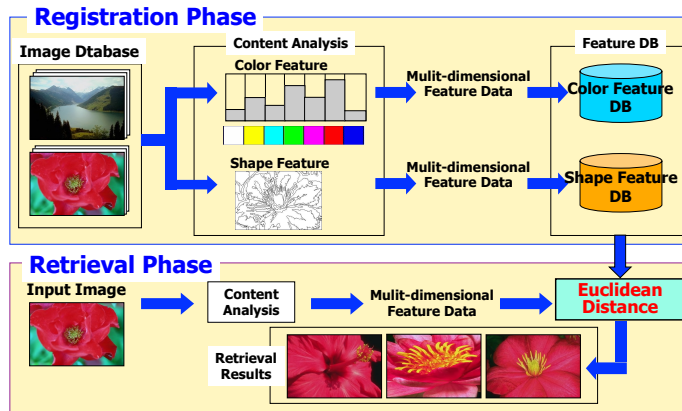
Registration Phase

Image Dtabase

Content Analysis

Color Feature

Shape Feature

Mulit-dimensional Feature Data

Mulit-dimensional Feature Data

Feature DB

Color Feature DB

Shape Feature DB

Retrieval Phase

Input Image

Content Analysis

Mulit-dimensional Feature Data

Euclidean Distance

Retrieval Results